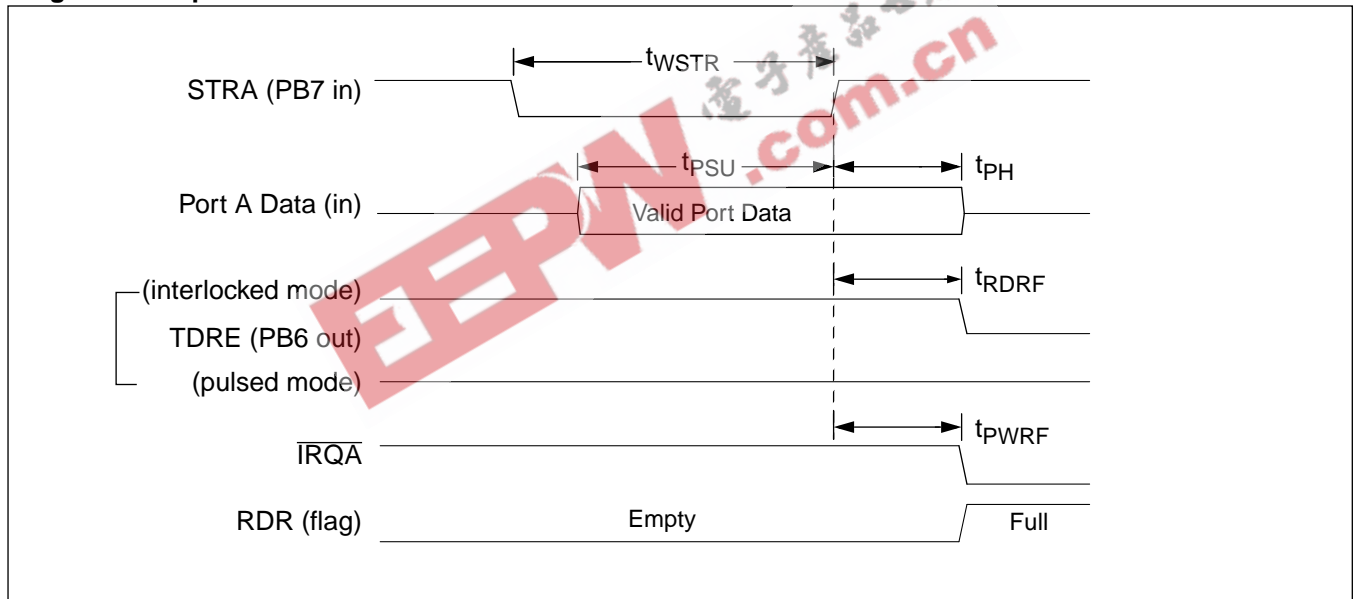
$t_{WSTR}$

STRA (PB7 in)

$t_{PSU}$

$t_{PH}$

Port A Data (in)

Valid Port Data

$t_{RDRF}$

(interlocked mode)

TDRE (PB6 out)

(pulsed mode)

$t_{PWRF}$

$\overline{IRQA}$

RDR (flag)

Empty

Full

EEPW.com.cn 电子产品世界